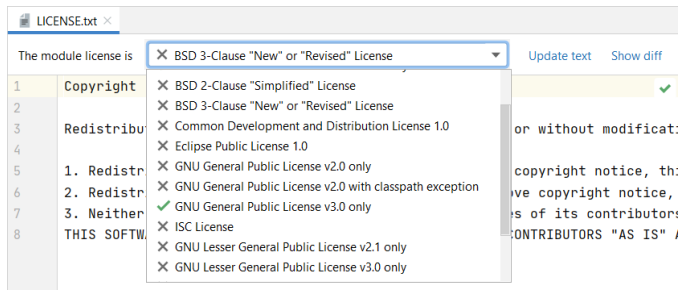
LICENSE.txt ×

The module license is ✕ BSD 3-Clause "New" or "Revised" License ▾ Update text Show diff

1 Copyright
2
3 Redistribut or without modificati
4
5 1. Redistr copyright notice, thi
6 2. Redistr ove copyright notice,
7 3. Neither es of its contributors
8 THIS SOFTWA CONTRIBUTORS "AS IS" A

✕ BSD 2-Clause "Simplified" License
✕ BSD 3-Clause "New" or "Revised" License
✕ Common Development and Distribution License 1.0
✕ Eclipse Public License 1.0
✕ GNU General Public License v2.0 only
✕ GNU General Public License v2.0 with classpath exception
✓ GNU General Public License v3.0 only
✕ ISC License
✕ GNU Lesser General Public License v2.1 only
✕ GNU Lesser General Public License v3.0 only